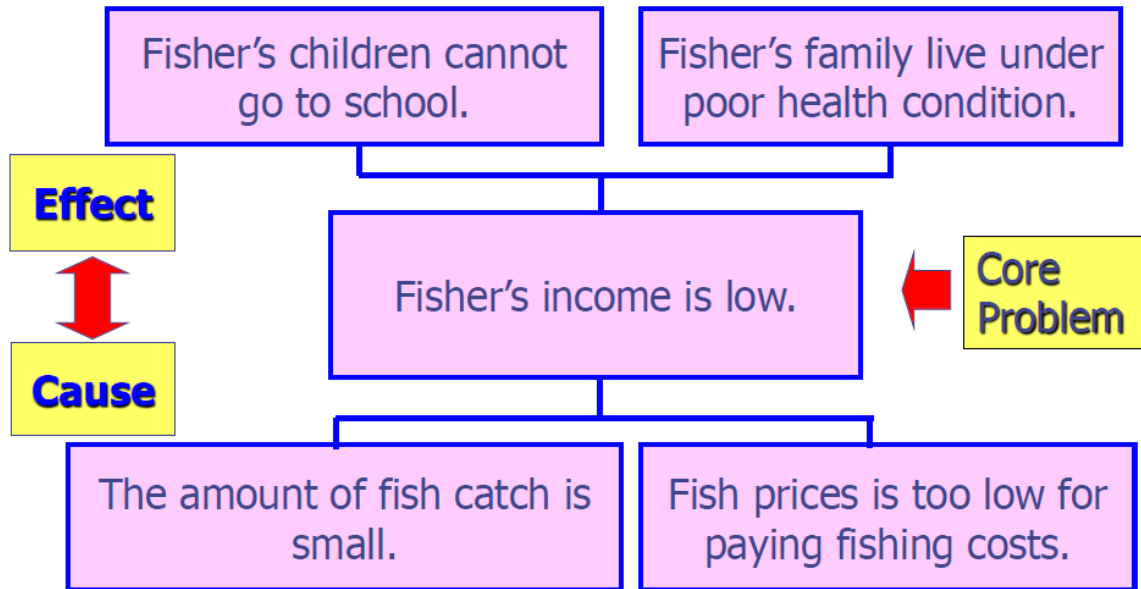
Fisher’s children cannot go to school.

Fisher’s family live under poor health condition.

Effect

Cause

Fisher’s income is low.

Core Problem

The amount of fish catch is small.

Fish prices is too low for paying fishing costs.